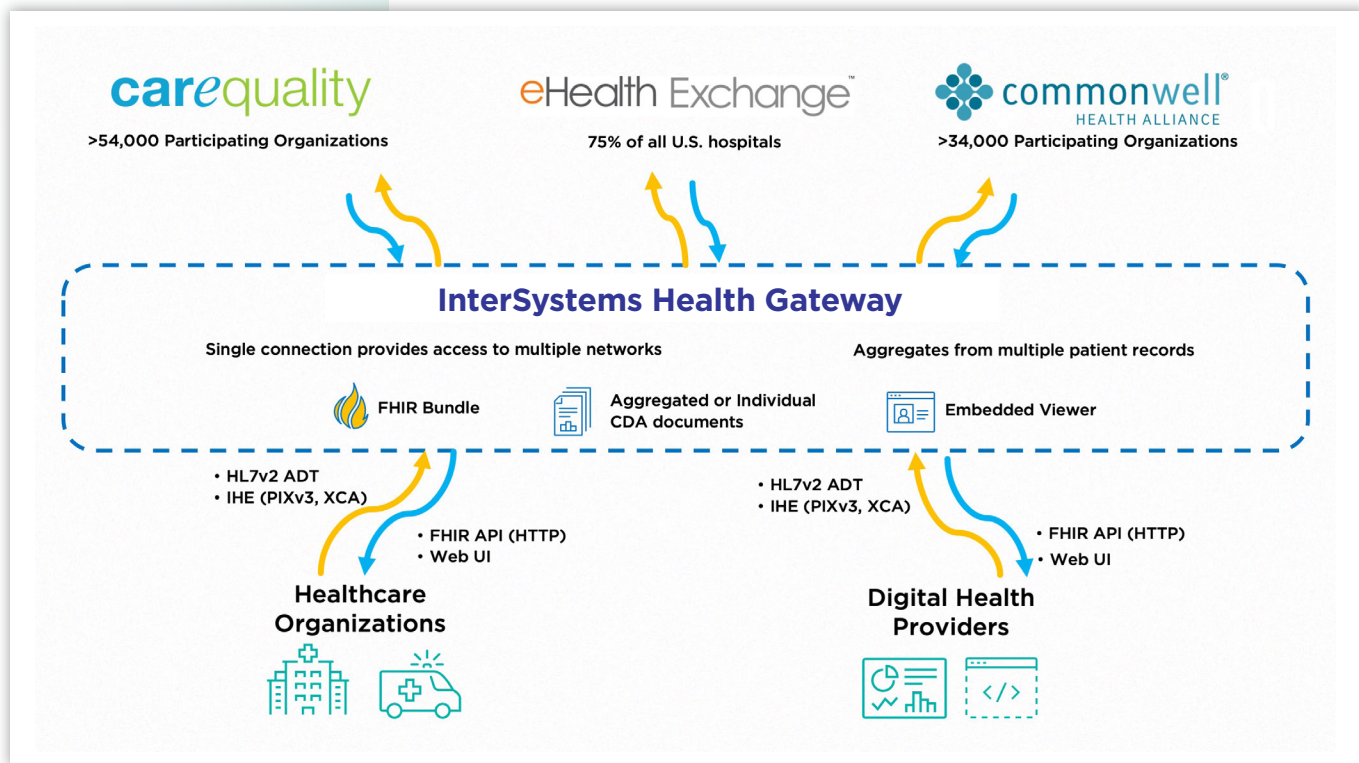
carequality
>54,000 Participating Organizations

eHealth Exchange™
75% of all U.S. hospitals

commonwell® HEALTH ALLIANCE
>34,000 Participating Organizations

InterSystems Health Gateway

Single connection provides access to multiple networks

Aggregates from multiple patient records

FHIR Bundle

Aggregated or Individual CDA documents

Embedded Viewer

• HL7v2 ADT
• IHE (PIXv3, XCA)

• FHIR API (HTTP)
• Web UI

Healthcare Organizations

• HL7v2 ADT
• IHE (PIXv3, XCA)

• FHIR API (HTTP)
• Web UI

Digital Health Providers